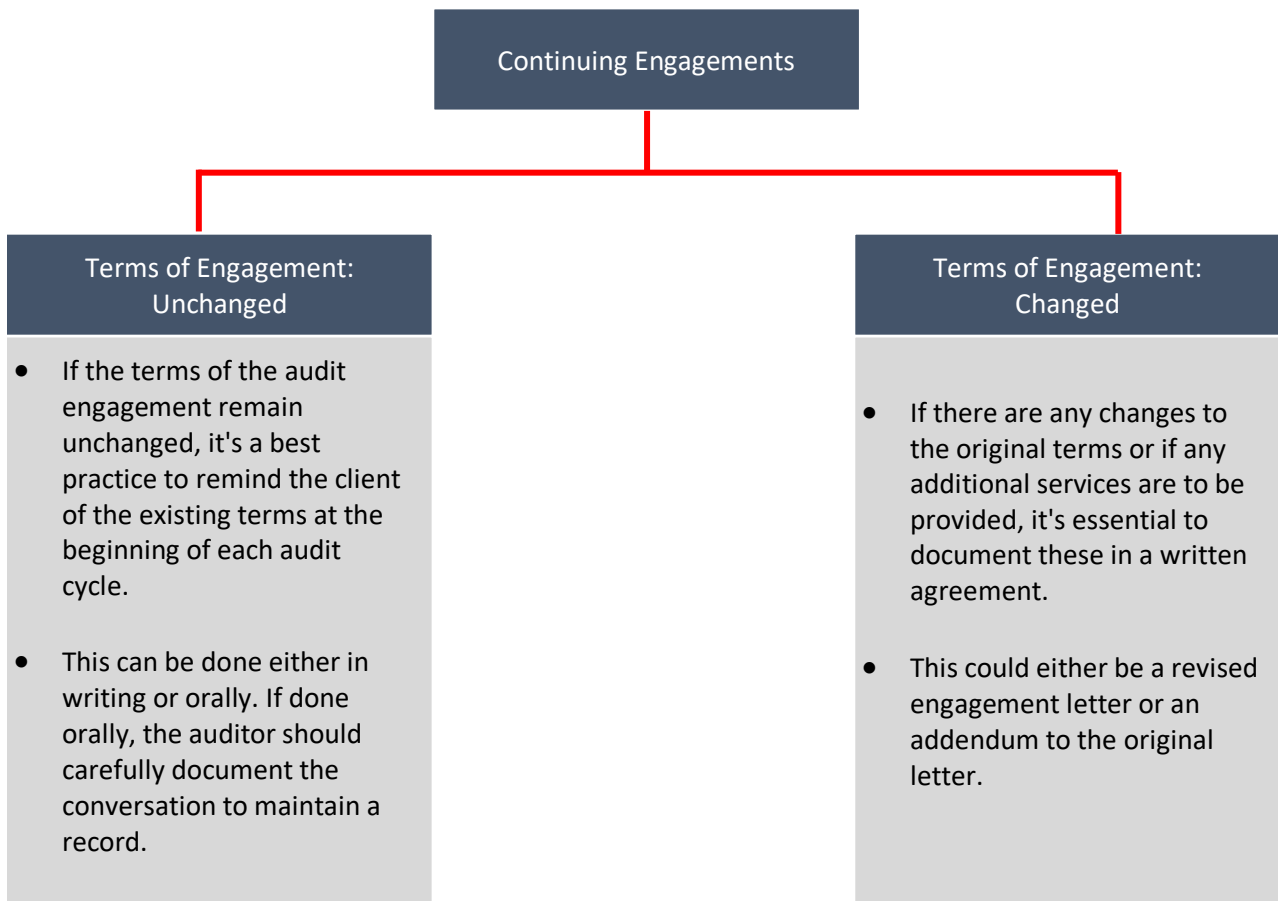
Continuing Engagements

Terms of Engagement: Unchanged

- If the terms of the audit engagement remain unchanged, it's a best practice to remind the client of the existing terms at the beginning of each audit cycle.

- This can be done either in writing or orally. If done orally, the auditor should carefully document the conversation to maintain a record.

Terms of Engagement: Changed

- If there are any changes to the original terms or if any additional services are to be provided, it's essential to document these in a written agreement.

- This could either be a revised engagement letter or an addendum to the original letter.